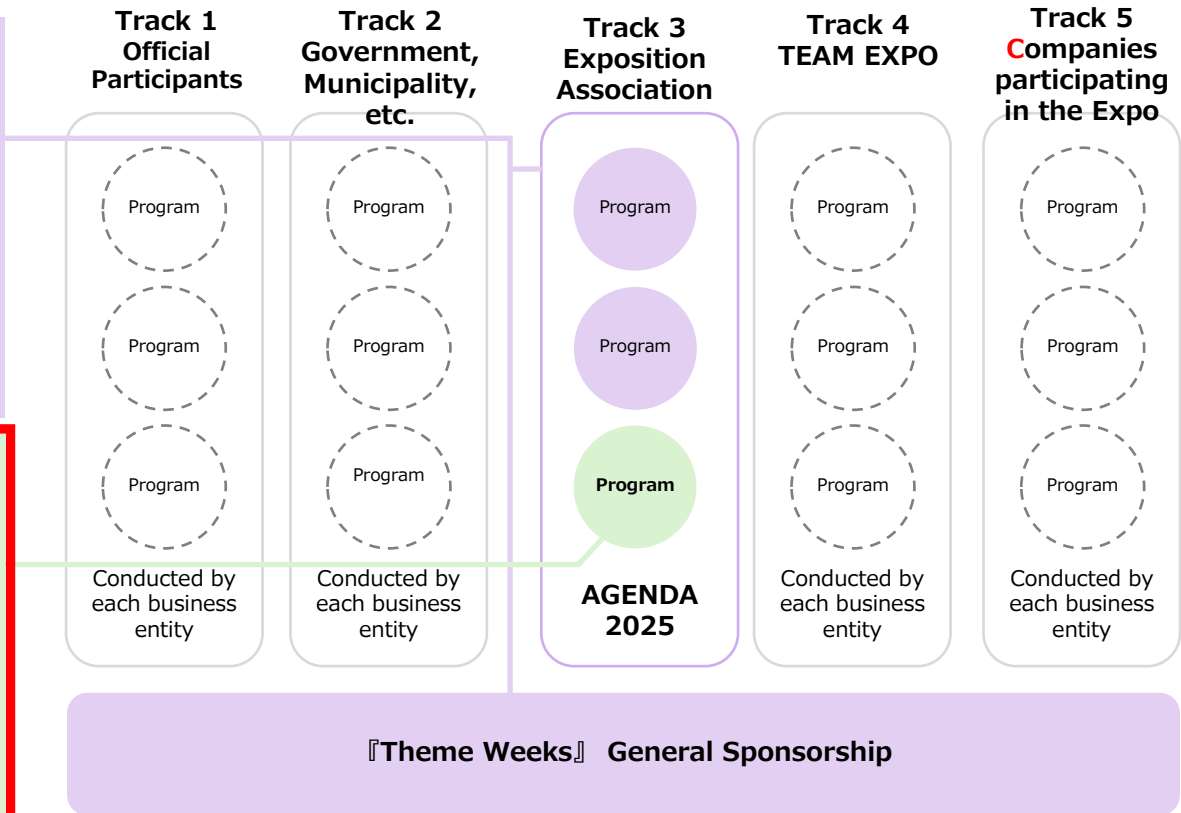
Track 1
Official Participants

Program

Program

Program

Conducted by each business entity

Track 2
Government, Municipality, etc.

Program

Program

Program

Conducted by each business entity

Track 3
Exposition Association

Program

Program

Program

AGENDA 2025

Track 4
TEAM EXPO

Program

Program

Program

Conducted by each business entity

Track 5
Companies participating in the Expo

Program

Program

Program

Conducted by each business entity

『Theme Weeks』 General Sponsorship